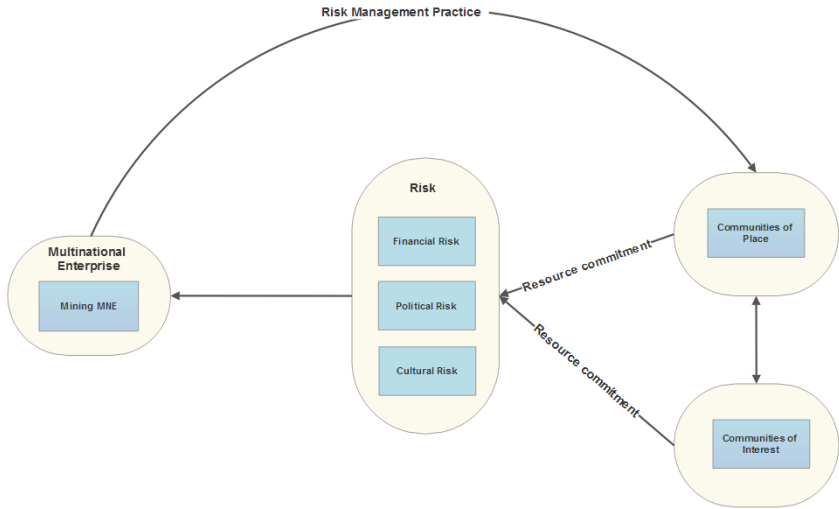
Risk Management Practice

Multinational Enterprise

Mining MNE

Risk

Financial Risk

Political Risk

Cultural Risk

Resource commitment

Resource commitment

Communities of Place

Communities of Interest